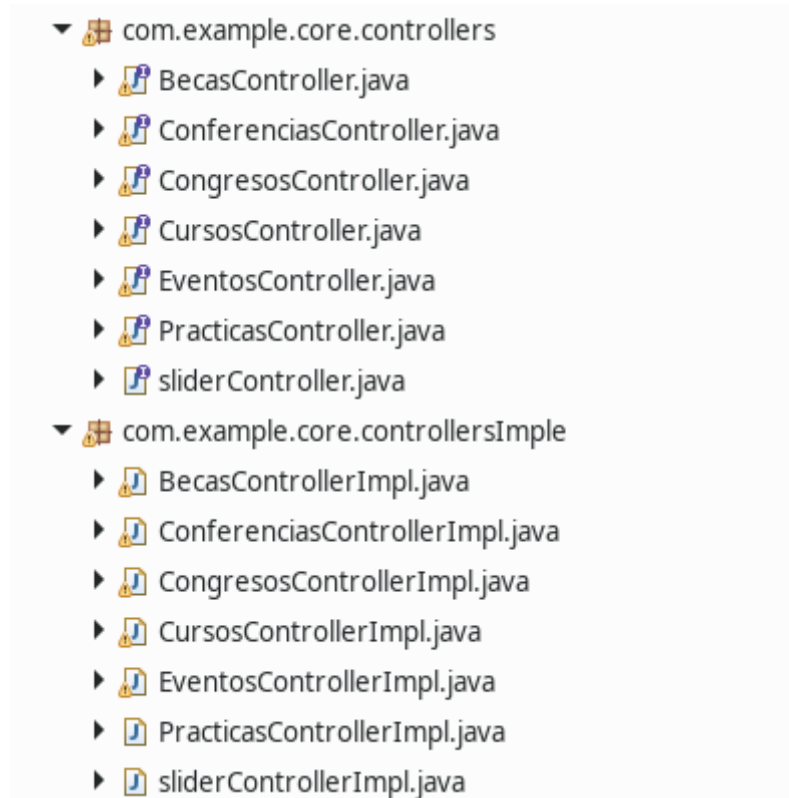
com.example.core.controllers
BecasController.java
ConferenciasController.java
CongresosController.java
CursosController.java
EventosController.java
PracticasController.java
sliderController.java
com.example.core.controllersImple
BecasControllerImpl.java
ConferenciasControllerImpl.java
CongresosControllerImpl.java
CursosControllerImpl.java
EventosControllerImpl.java
PracticasControllerImpl.java
sliderControllerImpl.java